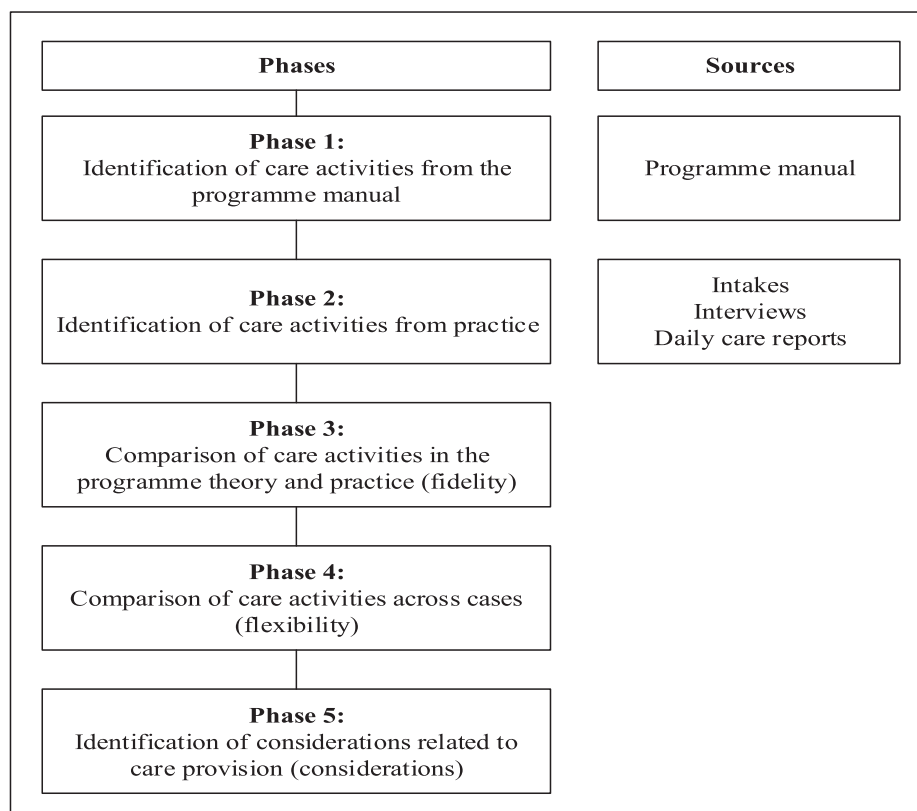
Phases

Sources

Phase 1:
Identification of care activities from the programme manual

Programme manual

Phase 2:
Identification of care activities from practice

Intakes
Interviews
Daily care reports

Phase 3:
Comparison of care activities in the programme theory and practice (fidelity)

Phase 4:
Comparison of care activities across cases (flexibility)

Phase 5:
Identification of considerations related to care provision (considerations)